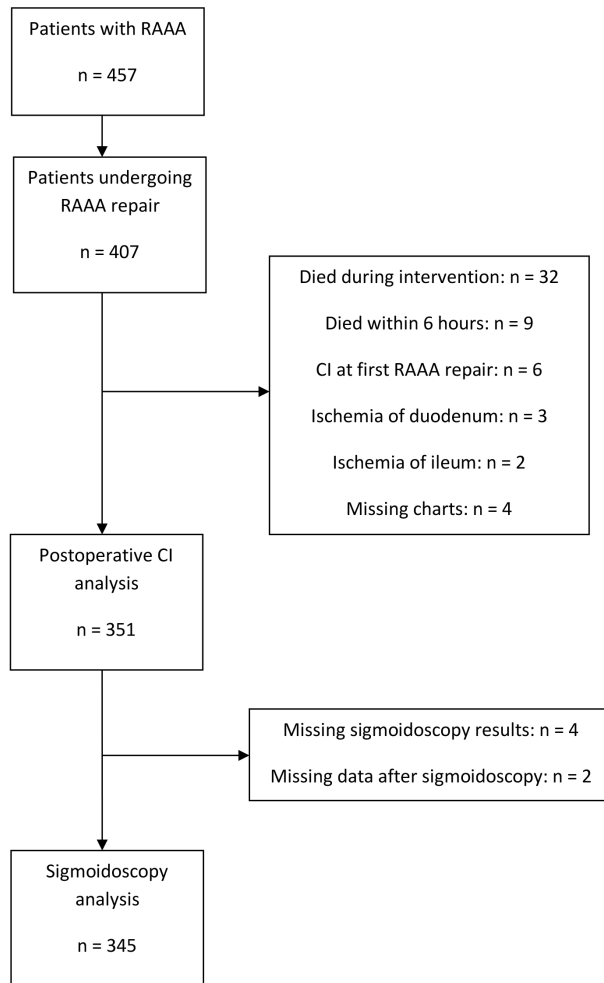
Patients with RAAA

n = 457

Patients undergoing RAAA repair

n = 407

Died during intervention: n = 32

Died within 6 hours: n = 9

CI at first RAAA repair: n = 6

Ischemia of duodenum: n = 3

Ischemia of ileum: n = 2

Missing charts: n = 4

Postoperative CI analysis

n = 351

Missing sigmoidoscopy results: n = 4

Missing data after sigmoidoscopy: n = 2

Sigmoidoscopy analysis

n = 345